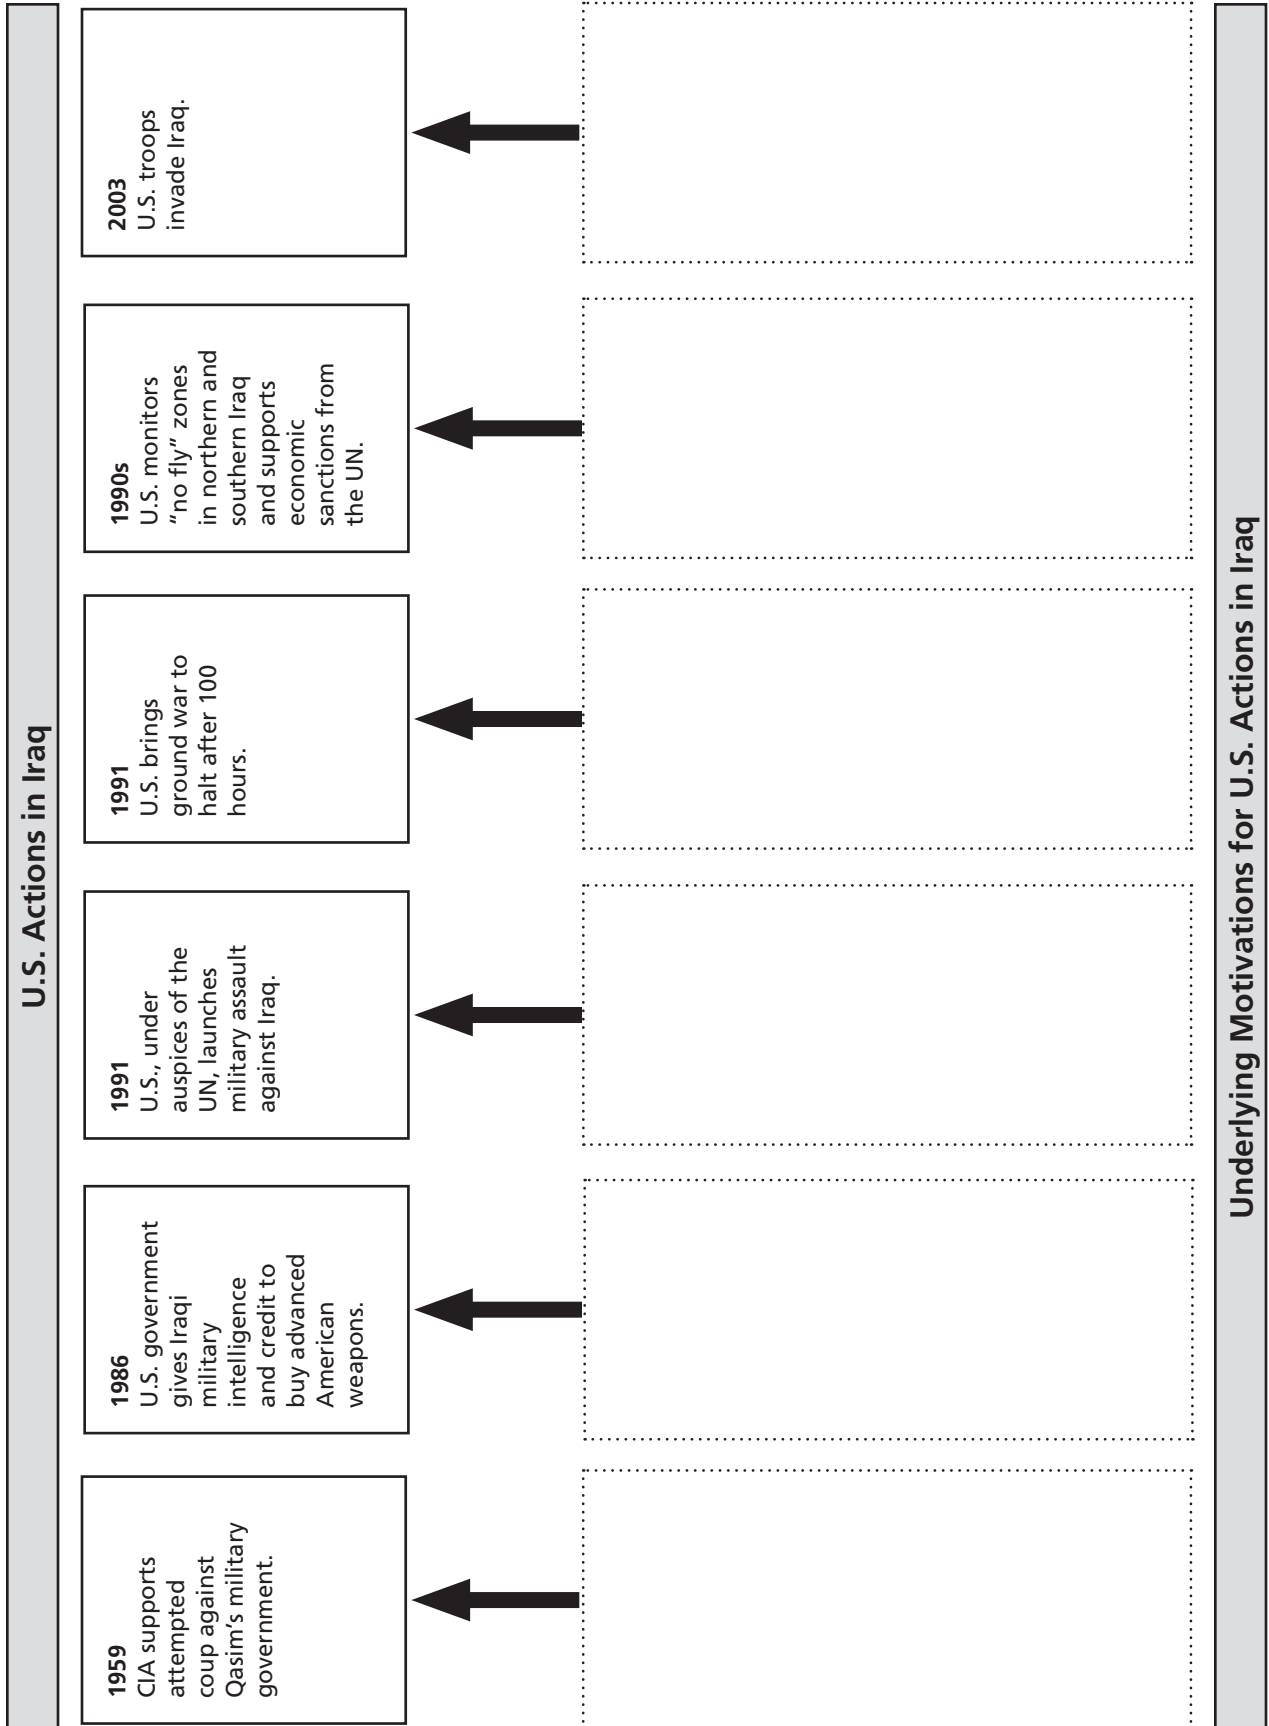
U.S. Actions in Iraq

1959
CIA supports attempted coup against Qasim's military government.

1986
U.S. government gives Iraqi military intelligence and credit to buy advanced American weapons.

1991
U.S., under auspices of the UN, launches military assault against Iraq.

1991
U.S. brings ground war to halt after 100 hours.

1990s
U.S. monitors "no fly" zones in northern and southern Iraq and supports economic sanctions from the UN.

2003
U.S. troops invade Iraq.

Underlying Motivations for U.S. Actions in Iraq